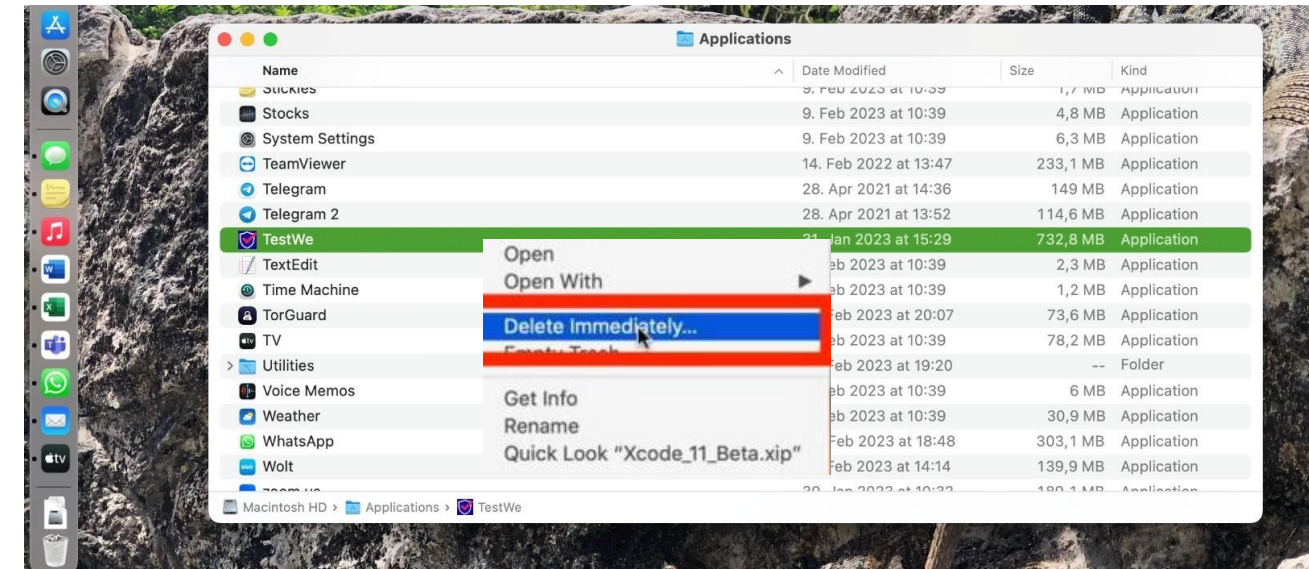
Applications

| Name | Date Modified | Size | Kind |
|---|---|---|---|
| Stickies | 9. Feb 2023 at 10:39 | 1,7 MB | Application |
| Stocks | 9. Feb 2023 at 10:39 | 4,8 MB | Application |
| System Settings | 9. Feb 2023 at 10:39 | 6,3 MB | Application |
| TeamViewer | 14. Feb 2022 at 13:47 | 233,1 MB | Application |
| Telegram | 28. Apr 2021 at 14:36 | 149 MB | Application |
| Telegram 2 | 28. Apr 2021 at 13:52 | 114,6 MB | Application |
| TestWe | 31. Jan 2023 at 15:29 | 732,8 MB | Application |
| TextEdit | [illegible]eb 2023 at 10:39 | 2,3 MB | Application |
| Time Machine | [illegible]eb 2023 at 10:39 | 1,2 MB | Application |
| TorGuard | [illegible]eb 2023 at 20:07 | 73,6 MB | Application |
| TV | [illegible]eb 2023 at 10:39 | 78,2 MB | Application |
| Utilities | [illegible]eb 2023 at 19:20 | -- | Folder |
| Voice Memos | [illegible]eb 2023 at 10:39 | 6 MB | Application |
| Weather | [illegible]eb 2023 at 10:39 | 30,9 MB | Application |
| WhatsApp | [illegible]eb 2023 at 18:48 | 303,1 MB | Application |
| Wolt | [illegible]eb 2023 at 14:14 | 139,9 MB | Application |
| zoom.us | 30. Jan 2023 at 10:32 | 180,1 MB | Application |

Open
Open With
Delete Immediately...
Empty Trash
Get Info
Rename
Quick Look "Xcode_11_Beta.xip"

Macintosh HD › Applications › TestWe